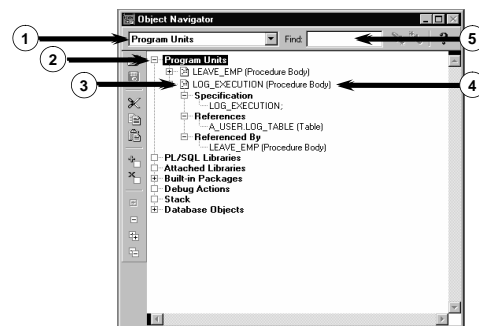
Object Navigator

Program Units

Find:

1

2

3

4

5

Program Units
LEAVE_EMP (Procedure Body)
LOG_EXECUTION (Procedure Body)
Specification
LOG_EXECUTION;
References
A_USER.LOG_TABLE (Table)
Referenced By
LEAVE_EMP (Procedure Body)
PL/SQL Libraries
Attached Libraries
Built-in Packages
Debug Actions
Stack
Database Objects